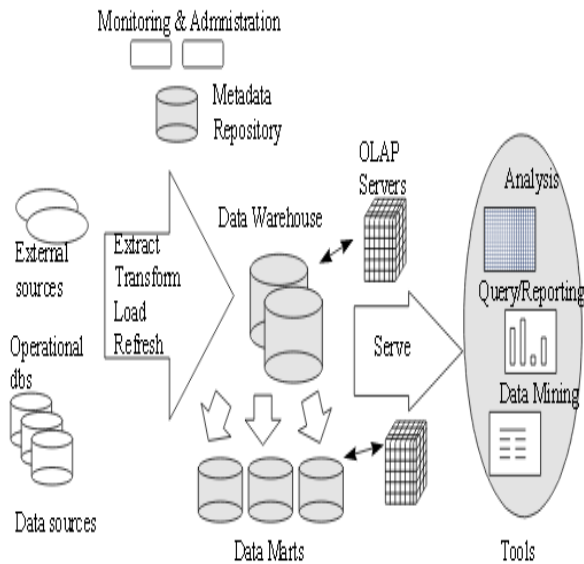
Monitoring & Administration

Metadata Repository

OLAP Servers

Analysis

Data Warehouse

External sources

Extract
Transform
Load
Refresh

Query/Reporting

Operational dbs

Serve

Data Mining

Data sources

Data Marts

Tools